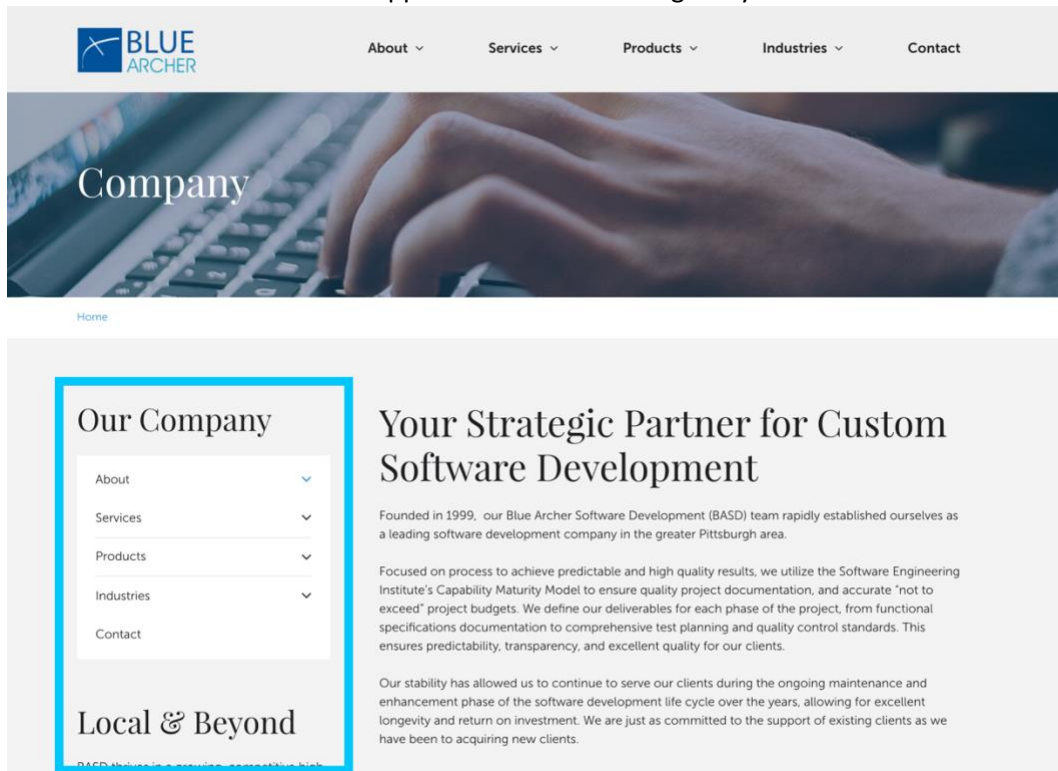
BLUE ARCHER

About ⌄ Services ⌄ Products ⌄ Industries ⌄ Contact

Company

Home

Our Company

About
Services
Products
Industries
Contact

Local & Beyond

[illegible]

Your Strategic Partner for Custom Software Development

Founded in 1999, our Blue Archer Software Development (BASD) team rapidly established ourselves as a leading software development company in the greater Pittsburgh area.

Focused on process to achieve predictable and high quality results, we utilize the Software Engineering Institute's Capability Maturity Model to ensure quality project documentation, and accurate "not to exceed" project budgets. We define our deliverables for each phase of the project, from functional specifications documentation to comprehensive test planning and quality control standards. This ensures predictability, transparency, and excellent quality for our clients.

Our stability has allowed us to continue to serve our clients during the ongoing maintenance and enhancement phase of the software development life cycle over the years, allowing for excellent longevity and return on investment. We are just as committed to the support of existing clients as we have been to acquiring new clients.